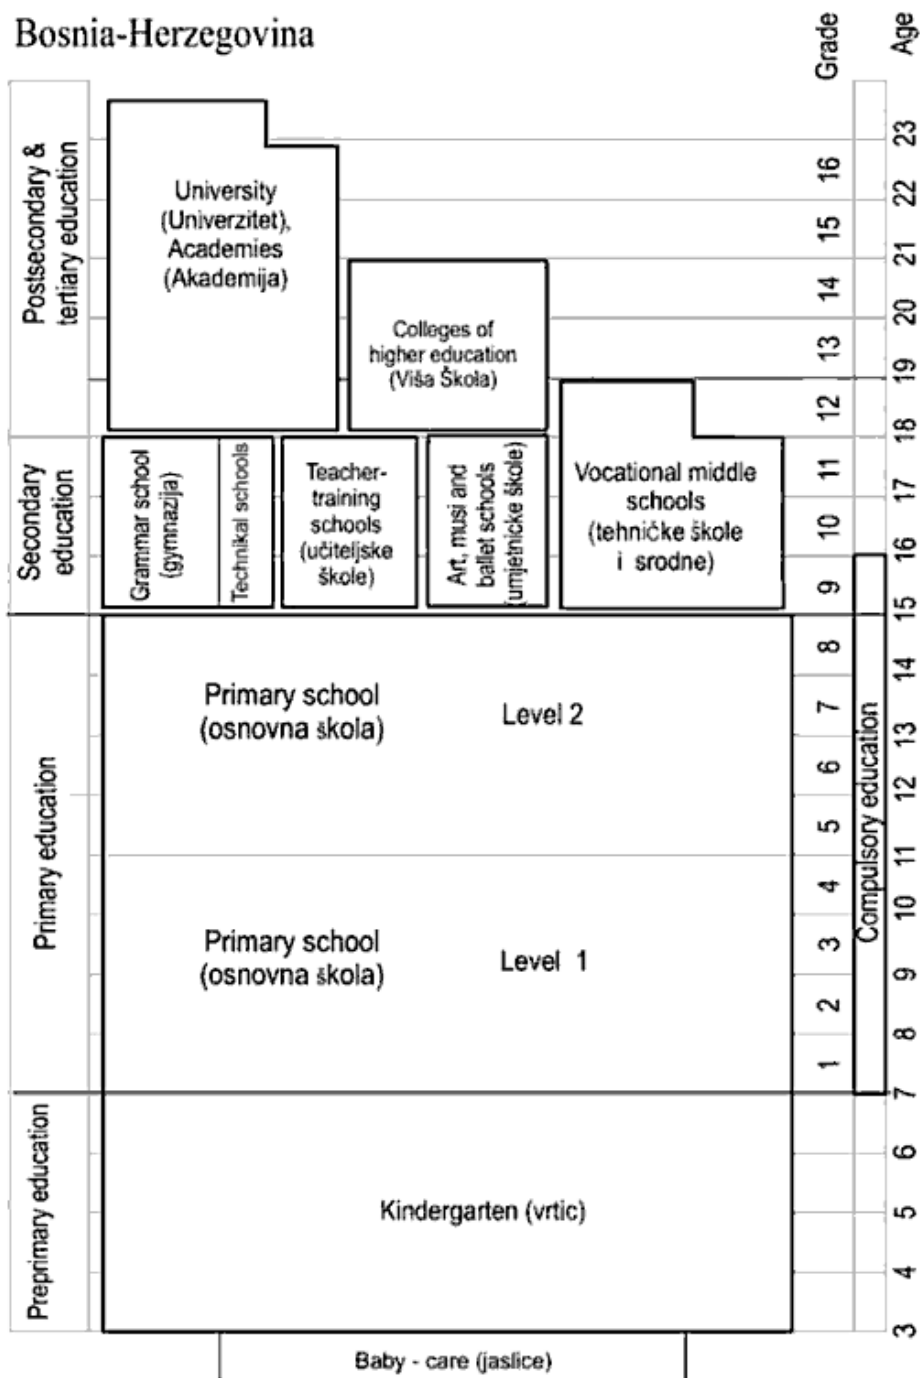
Bosnia-Herzegovina

Grade

Age

Postsecondary & tertiary education

University (Univerzitet), Academies (Akademija)

Colleges of higher education (Viša Škola)

Secondary education

Grammar school (gymnazija)

Technikal schools

Teacher-training schools (učiteljske škole)

Art, musi and ballet schools (umjetničke škole)

Vocational middle schools (tehničke škole i srodne)

Primary education

Primary school (osnovna škola)

Level 2

Primary school (osnovna škola)

Level 1

Compulsory education

Preprimary education

Kindergarten (vrtic)

Baby - care (jaslice)

16 15 14 13 12 11 10 9 8 7 6 5 4 3 2 1

23 22 21 20 19 18 17 16 15 14 13 12 11 10 9 8 7 6 5 4 3